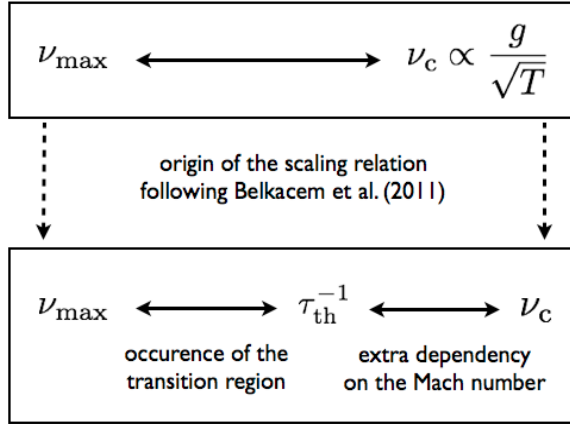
$\nu_{\mathrm{max}}$ $\longleftrightarrow$ $\nu_{\mathrm{c}} \propto \frac{g}{\sqrt{T}}$

origin of the scaling relation following Belkacem et al. (2011)

$\nu_{\mathrm{max}}$ $\longleftrightarrow$ $\tau_{\mathrm{th}}^{-1}$ $\longleftrightarrow$ $\nu_{\mathrm{c}}$

occurence of the transition region

extra dependency on the Mach number